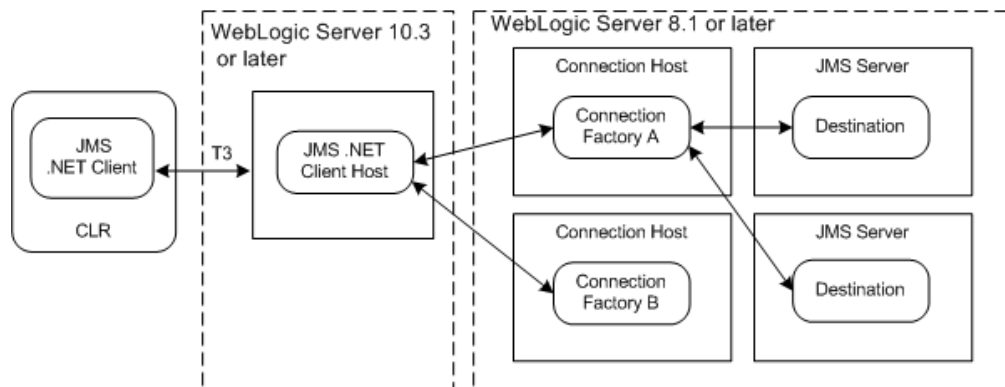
JMS .NET Client

CLR

T3

WebLogic Server 10.3 or later

JMS .NET Client Host

WebLogic Server 8.1 or later

Connection Host

Connection Factory A

JMS Server

Destination

Connection Host

Connection Factory B

JMS Server

Destination